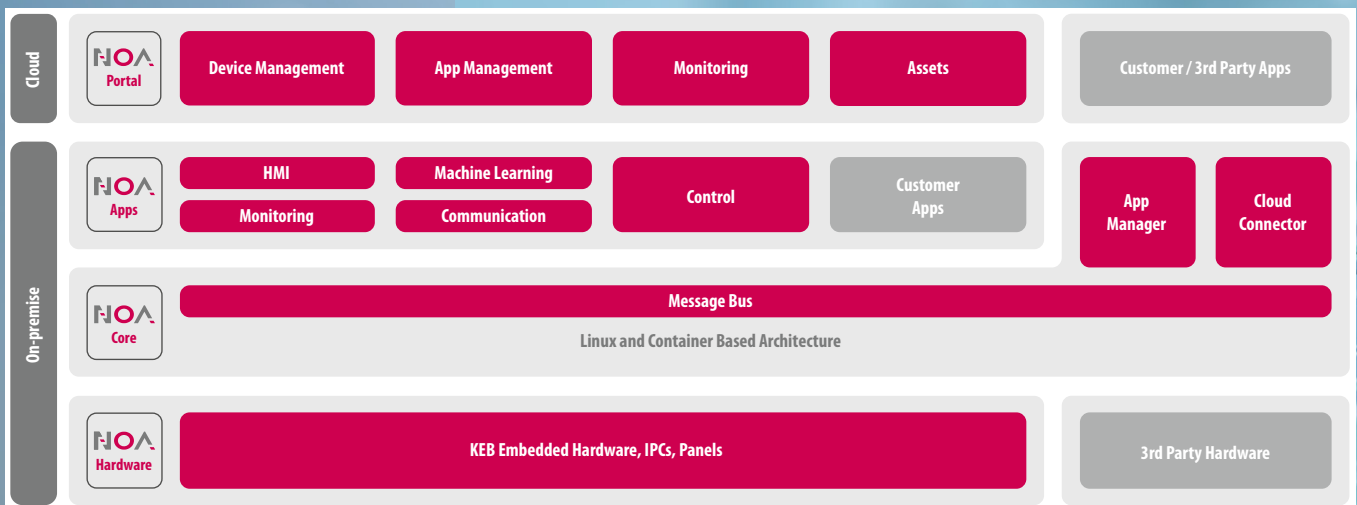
Cloud

NOA Portal

Device Management

App Management

Monitoring

Assets

Customer / 3rd Party Apps

On-premise

NOA Apps

HMI

Monitoring

Machine Learning

Communication

Control

Customer Apps

App Manager

Cloud Connector

NOA Core

Message Bus

Linux and Container Based Architecture

NOA Hardware

KEB Embedded Hardware, IPCs, Panels

3rd Party Hardware